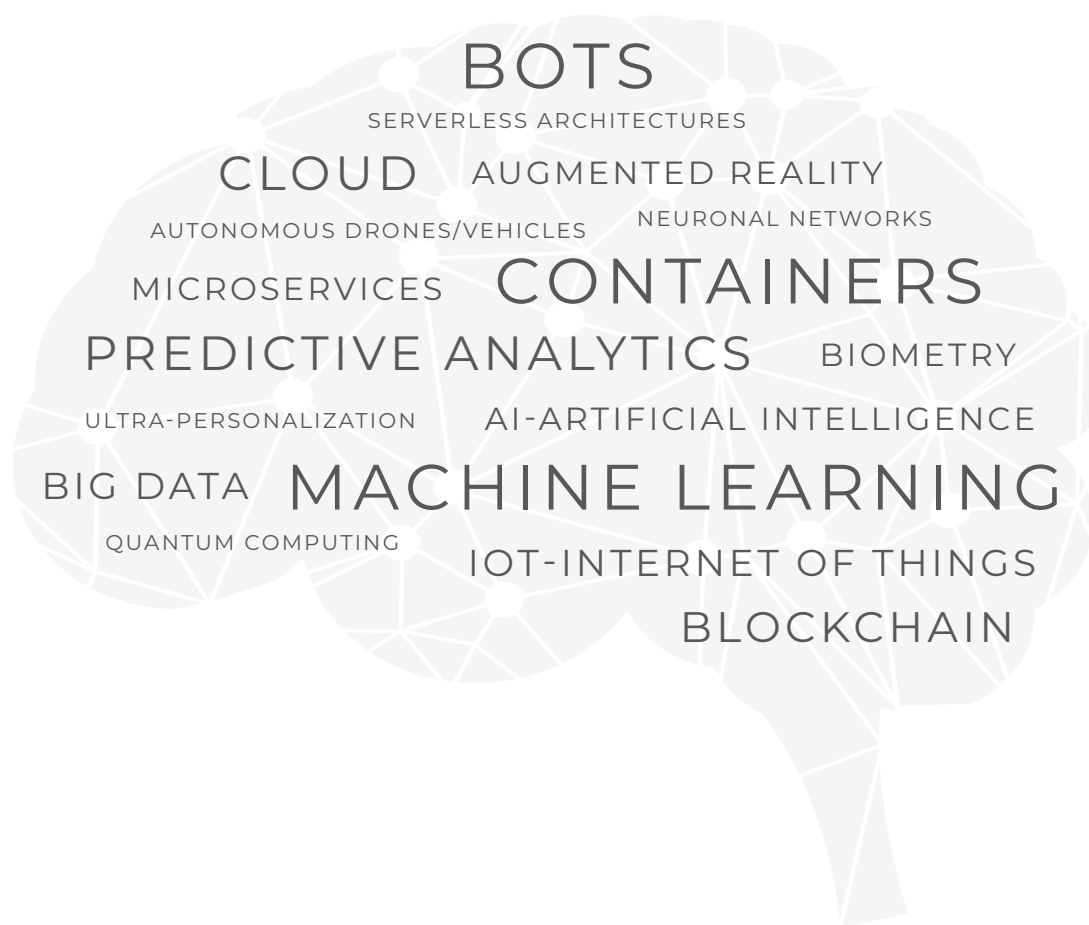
BOTS
SERVERLESS ARCHITECTURES
CLOUD AUGMENTED REALITY
AUTONOMOUS DRONES/VEHICLES NEURONAL NETWORKS
MICROSERVICES CONTAINERS
PREDICTIVE ANALYTICS BIOMETRY
ULTRA-PERSONALIZATION AI-ARTIFICIAL INTELLIGENCE
BIG DATA MACHINE LEARNING
QUANTUM COMPUTING IOT-INTERNET OF THINGS
BLOCKCHAIN